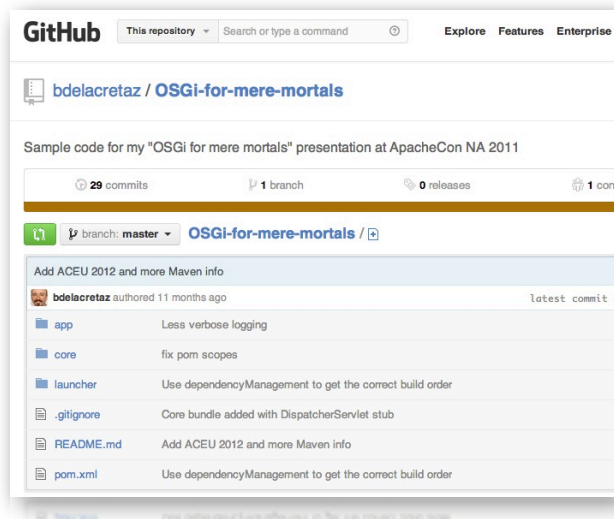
GitHub This repository ▾ Search or type a command ⓘ Explore Features Enterprise

bdelacretaz / OSGi-for-mere-mortals

Sample code for my "OSGi for mere mortals" presentation at ApacheCon NA 2011

29 commits 1 branch 0 releases 1 con

branch: master ▾ OSGi-for-mere-mortals / +

Add ACEU 2012 and more Maven info

bdelacretaz authored 11 months ago latest commit

| | |
|---|---|
| app | Less verbose logging |
| core | fix pom scopes |
| launcher | Use dependencyManagement to get the correct build order |
| .gitignore | Core bundle added with DispatcherServlet stub |
| README.md | Add ACEU 2012 and more Maven info |
| pom.xml | Use dependencyManagement to get the correct build order |